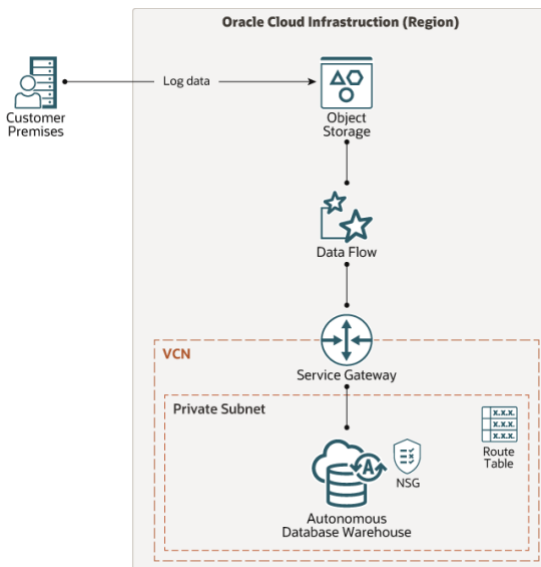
Oracle Cloud Infrastructure (Region)

Customer Premises

Log data

Object Storage

Data Flow

VCN

Service Gateway

Private Subnet

x.x.x.
x.x.x.
x.x.x.

Route Table

NSG

Autonomous Database Warehouse